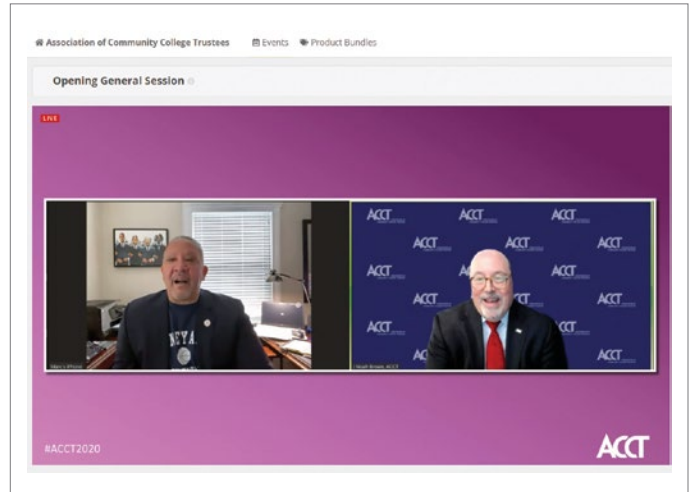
Association of Community College Trustees Events Product Bundles

Opening General Session

LIVE

ACCT ACCT ACCT
ACCT ACCT ACCT
ACCT ACCT ACCT
ACCT ACCT ACCT
ACCT ACCT ACCT
ACCT ACCT ACCT

Marc's iPhone

J. Noah Brown, ACCT

#ACCT2020

ACCT